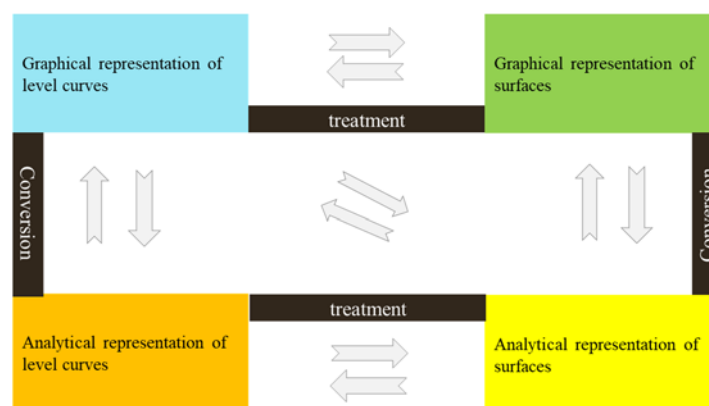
Graphical representation of level curves

Graphical representation of surfaces

treatment

Conversion

Conversion

treatment

Analytical representation of level curves

Analytical representation of surfaces